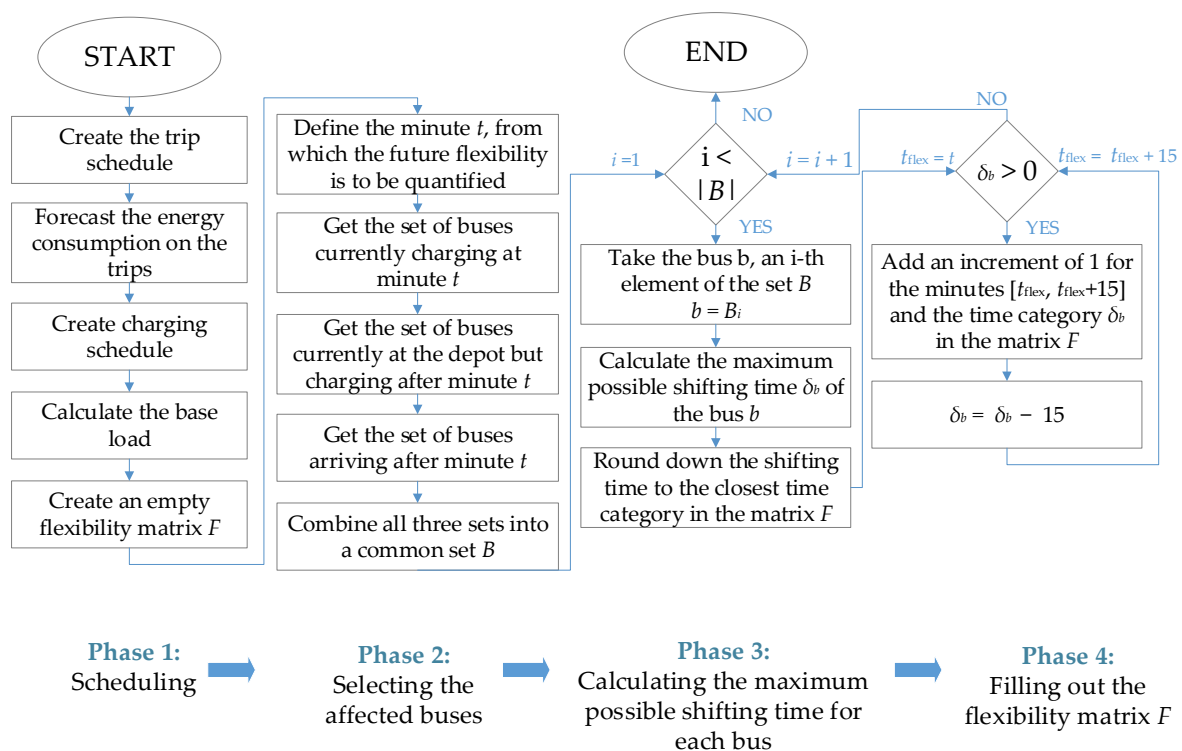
START

Create the trip schedule

Forecast the energy consumption on the trips

Create charging schedule

Calculate the base load

Create an empty flexibility matrix $F$

Define the minute $t$, from which the future flexibility is to be quantified

Get the set of buses currently charging at minute $t$

Get the set of buses currently at the depot but charging after minute $t$

Get the set of buses arriving after minute $t$

Combine all three sets into a common set $B$

END

NO

$i = 1$

$i < |B|$

$i = i + 1$

YES

Take the bus b, an i-th element of the set $B$
$b = B_i$

Calculate the maximum possible shifting time $\delta_b$ of the bus $b$

Round down the shifting time to the closest time category in the matrix $F$

NO

$t_{\text{flex}} = t$

$\delta_b > 0$

$t_{\text{flex}} = t_{\text{flex}} + 15$

YES

Add an increment of 1 for the minutes $[t_{\text{flex}}, t_{\text{flex}}+15]$ and the time category $\delta_b$ in the matrix $F$

$\delta_b = \delta_b - 15$

Phase 1:
Scheduling

Phase 2:
Selecting the affected buses

Phase 3:
Calculating the maximum possible shifting time for each bus

Phase 4:
Filling out the flexibility matrix $F$